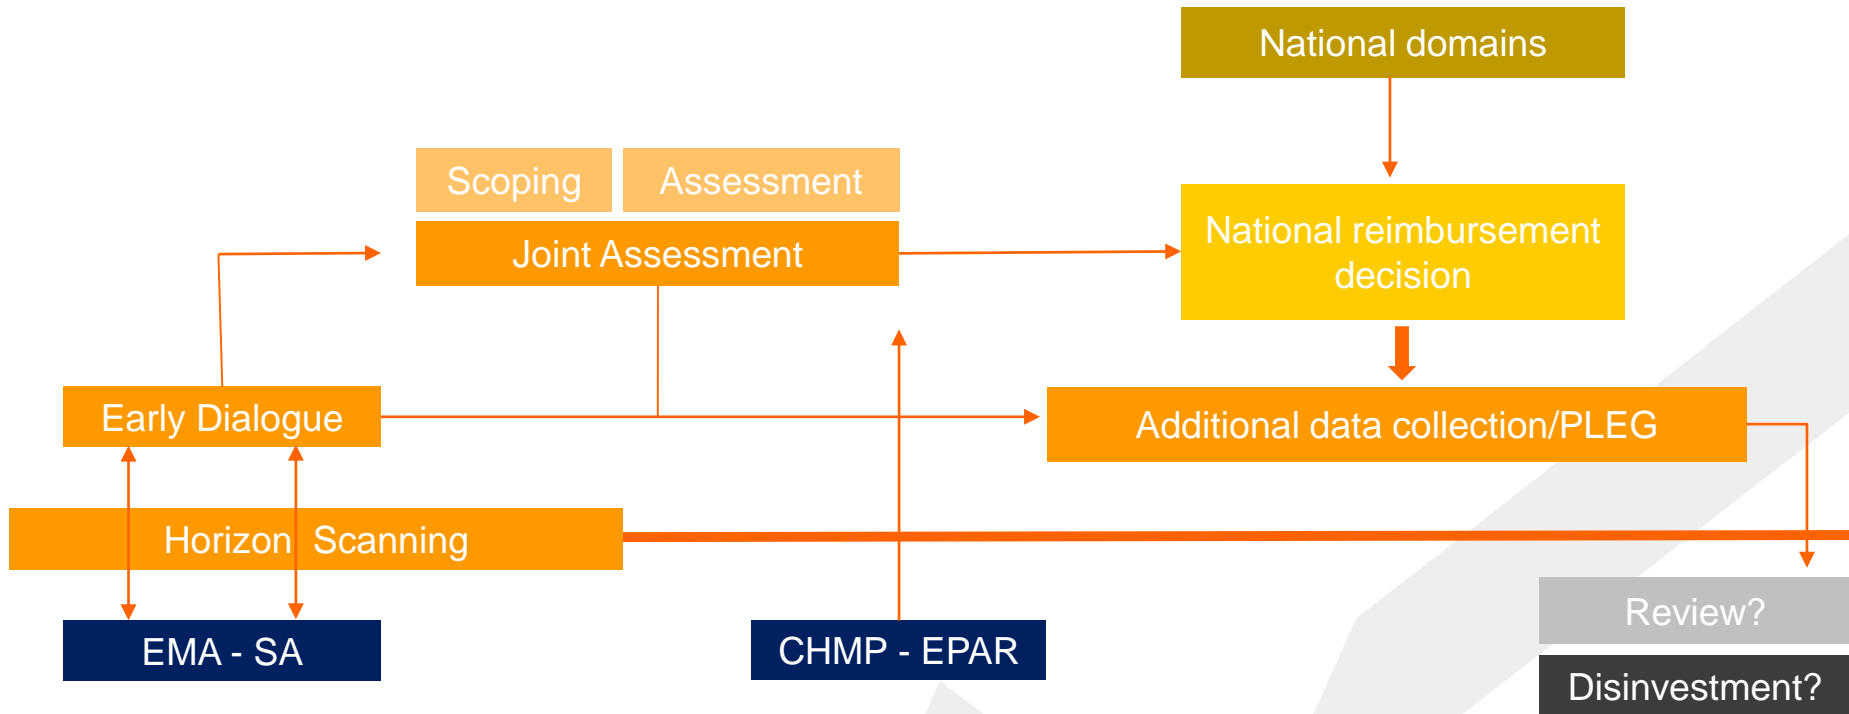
National domains

Scoping

Assessment

Joint Assessment

National reimbursement decision

Early Dialogue

Additional data collection/PLEG

Horizon Scanning

Review?

EMA - SA

CHMP - EPAR

Disinvestment?